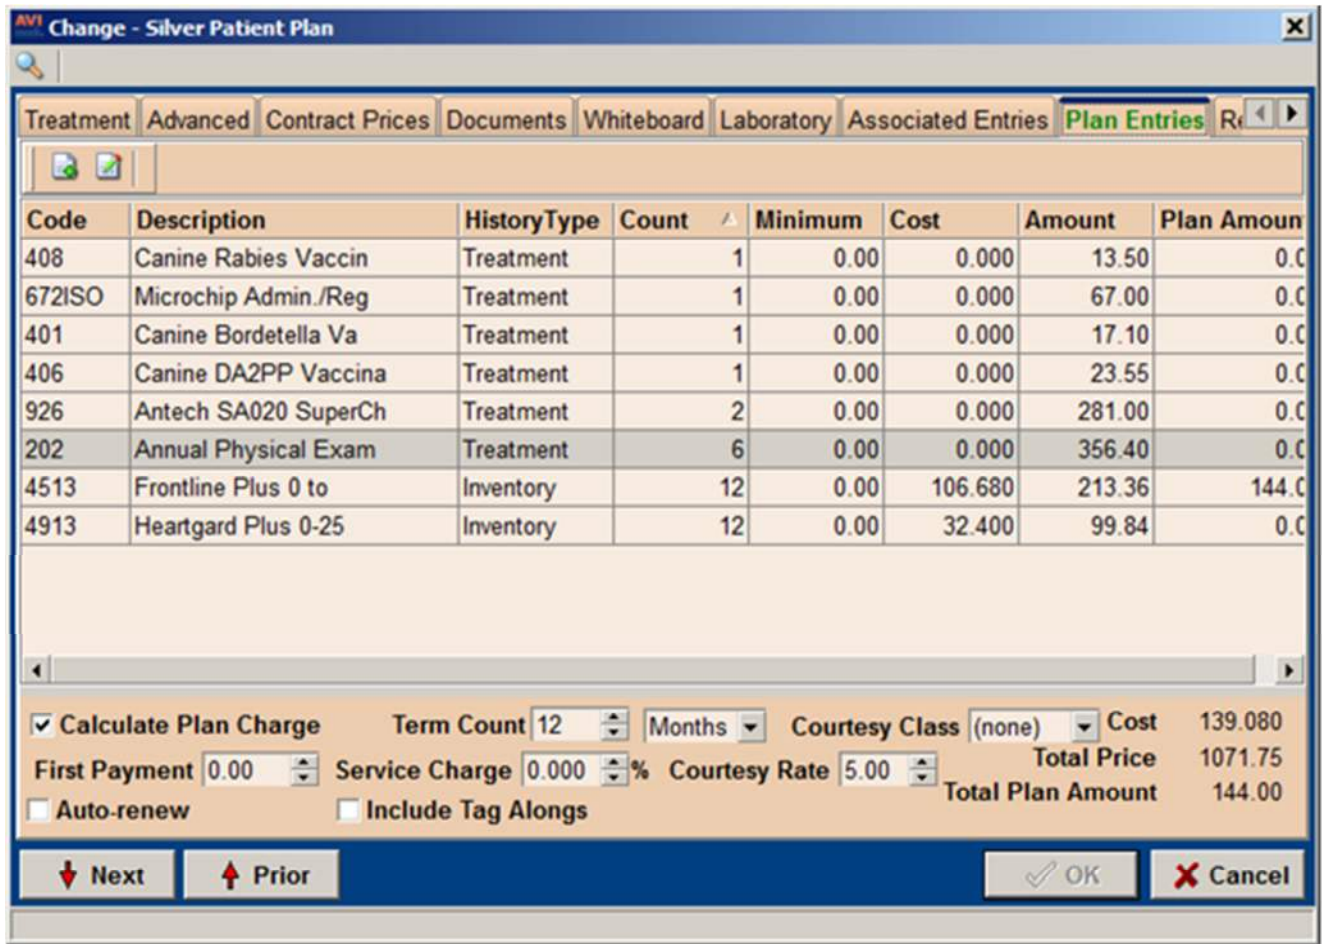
AVI Change - Silver Patient Plan

Treatment | Advanced | Contract Prices | Documents | Whiteboard | Laboratory | Associated Entries | Plan Entries | Re

| Code | Description | HistoryType | Count | Minimum | Cost | Amount | Plan Amoun |
|---|---|---|---|---|---|---|---|
| 408 | Canine Rabies Vaccin | Treatment | 1 | 0.00 | 0.000 | 13.50 | 0.0 |
| 672ISO | Microchip Admin./Reg | Treatment | 1 | 0.00 | 0.000 | 67.00 | 0.0 |
| 401 | Canine Bordetella Va | Treatment | 1 | 0.00 | 0.000 | 17.10 | 0.0 |
| 406 | Canine DA2PP Vaccina | Treatment | 1 | 0.00 | 0.000 | 23.55 | 0.0 |
| 926 | Antech SA020 SuperCh | Treatment | 2 | 0.00 | 0.000 | 281.00 | 0.0 |
| 202 | Annual Physical Exam | Treatment | 6 | 0.00 | 0.000 | 356.40 | 0.0 |
| 4513 | Frontline Plus 0 to | Inventory | 12 | 0.00 | 106.680 | 213.36 | 144.0 |
| 4913 | Heartgard Plus 0-25 | Inventory | 12 | 0.00 | 32.400 | 99.84 | 0.0 |

Calculate Plan Charge Term Count 12 Months Courtesy Class (none) Cost 139.080
First Payment 0.00 Service Charge 0.000 % Courtesy Rate 5.00 Total Price 1071.75
Auto-renew Include Tag Alongs Total Plan Amount 144.00

Next Prior OK Cancel